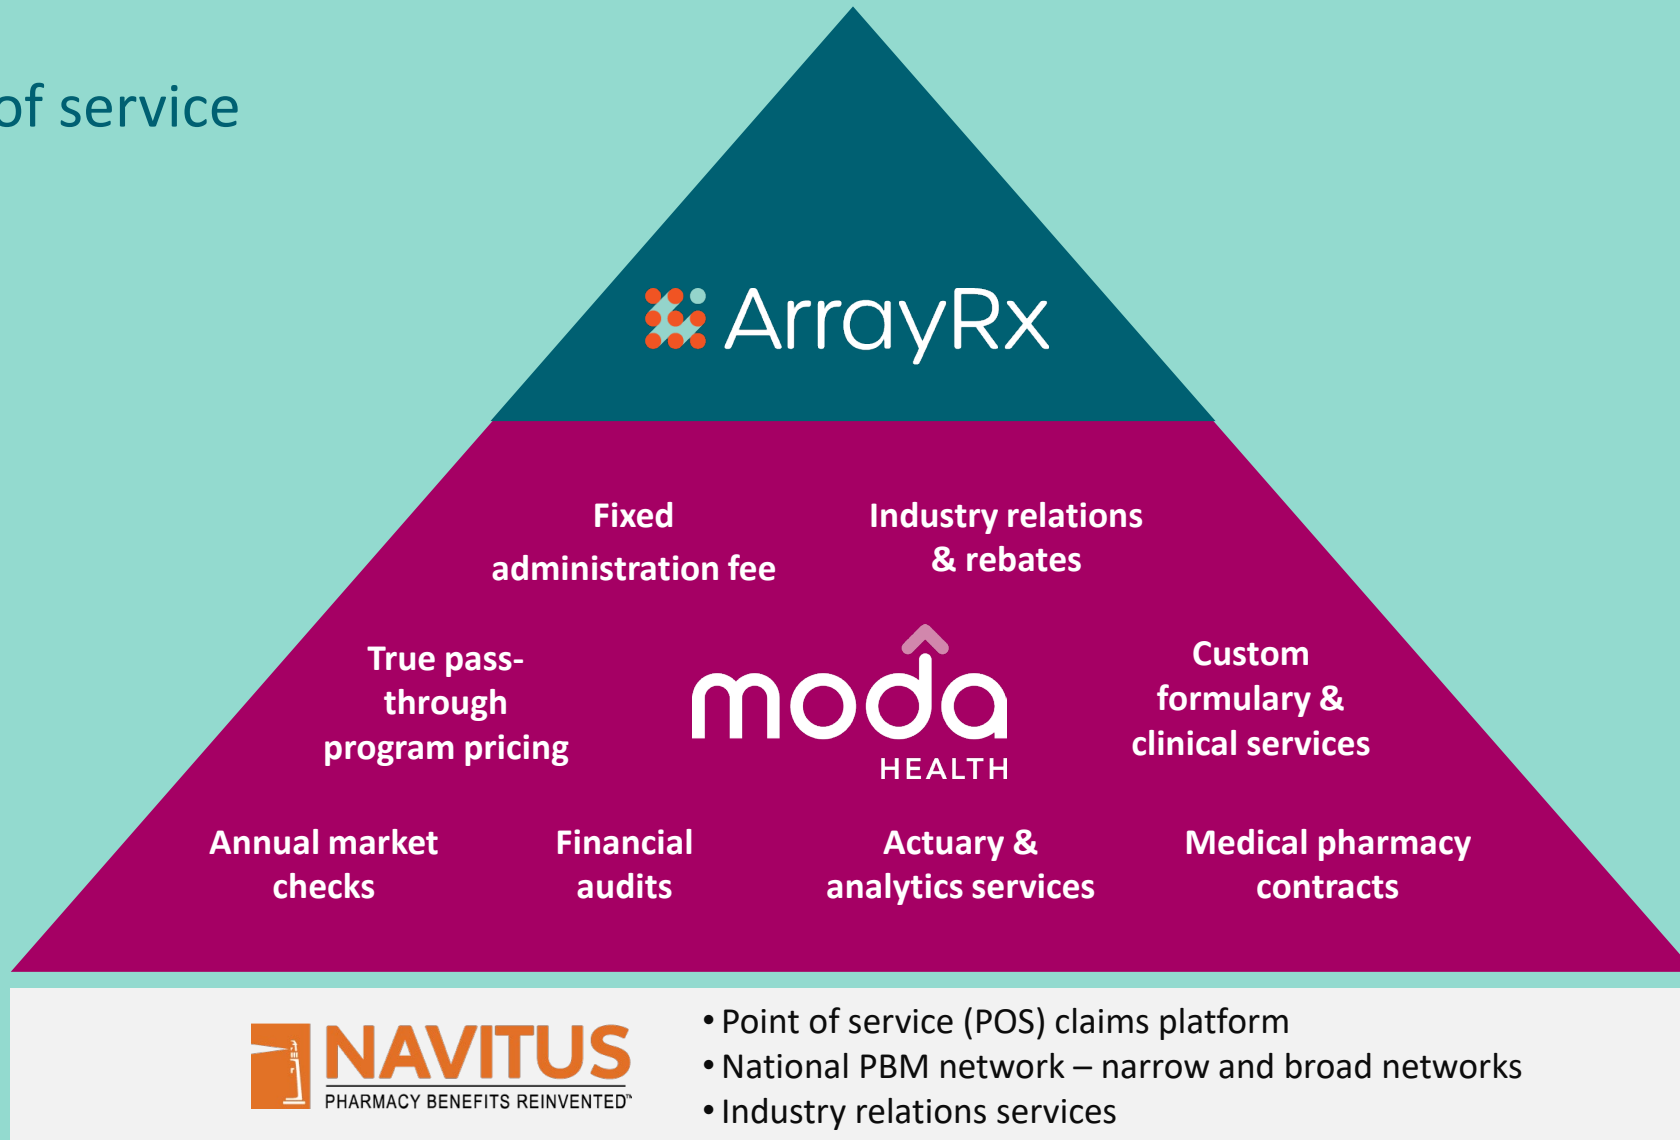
of service

ArrayRx

Fixed administration fee

Industry relations & rebates

True pass-through program pricing

moda HEALTH

Custom formulary & clinical services

Annual market checks

Financial audits

Actuary & analytics services

Medical pharmacy contracts

NAVITUS PHARMACY BENEFITS REINVENTED™

• Point of service (POS) claims platform
• National PBM network – narrow and broad networks
• Industry relations services